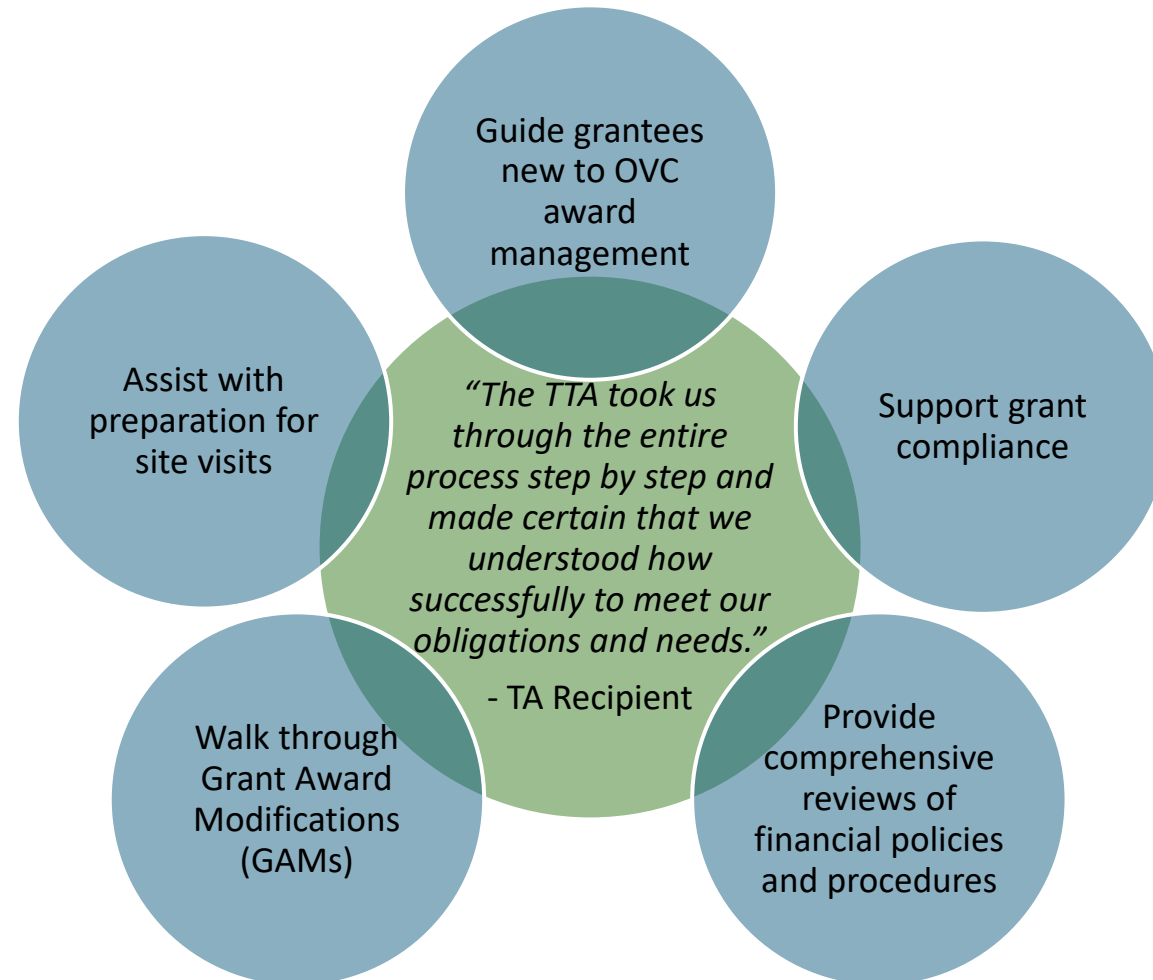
Guide grantees new to OVC award management

Assist with preparation for site visits

“The TTA took us through the entire process step by step and made certain that we understood how successfully to meet our obligations and needs.”

- TA Recipient

Support grant compliance

Walk through Grant Award Modifications (GAMs)

Provide comprehensive reviews of financial policies and procedures